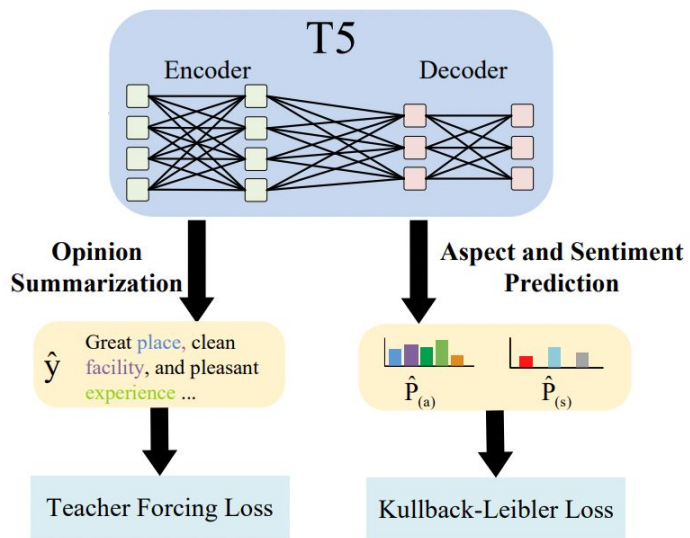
T5

Encoder

Decoder

Opinion Summarization

Aspect and Sentiment Prediction

$\hat{y}$ Great place, clean facility, and pleasant experience ...

$\hat{P}_{(a)}$ $\hat{P}_{(s)}$

Teacher Forcing Loss

Kullback-Leibler Loss